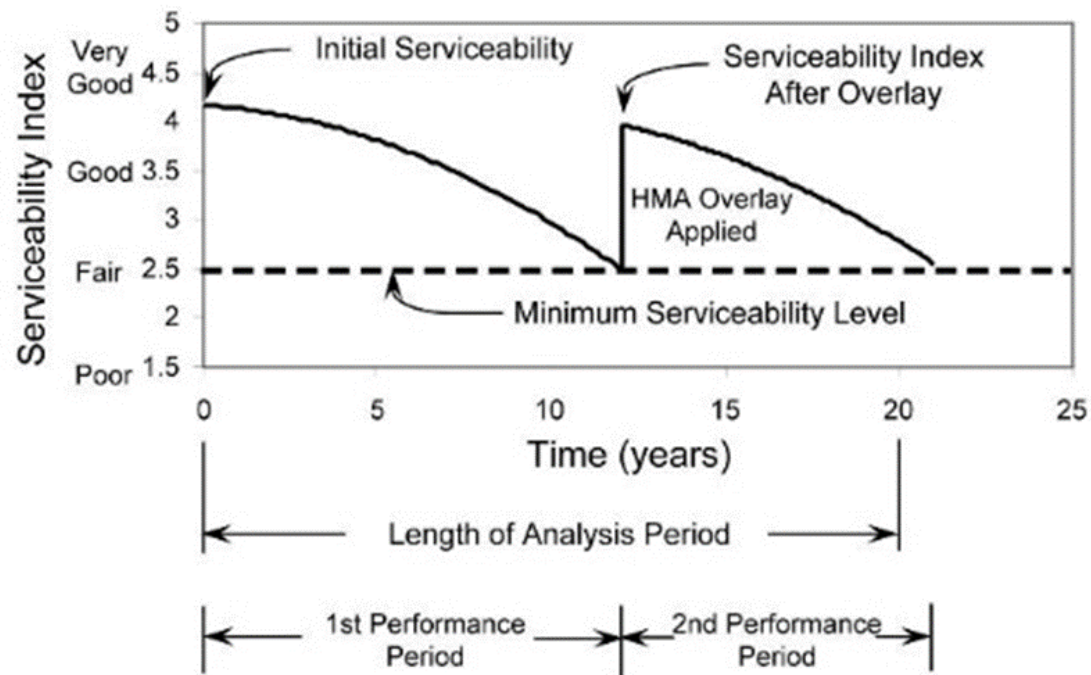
Serviceability Index

5
Very Good 4.5
4
Good 3.5
3
Fair 2.5
2
Poor 1.5

Initial Serviceability

Serviceability Index After Overlay

HMA Overlay Applied

Minimum Serviceability Level

0 5 10 15 20 25

Time (years)

Length of Analysis Period

1st Performance Period

2nd Performance Period